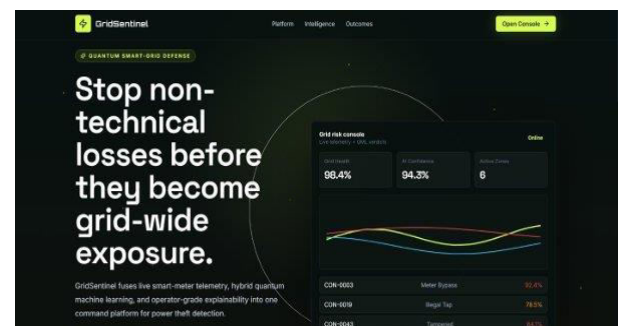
GridSentinel

Platform Intelligence Outcomes

Open Console →

QUANTUM SMART-GRID DEFENSE

Stop non-technical losses before they become grid-wide exposure.

GridSentinel fuses live smart-meter telemetry, hybrid quantum machine learning, and operator-grade explainability into one command platform for power theft detection.

Grid risk console
Live telemetry + QML verdicts

Online

Grid Health
98.4%

AI Confidence
94.3%

Active Zones
6

| | | |
|---|---|---|
| CON-0003 | Meter Bypass | 92.4% |
| CON-0019 | Illegal Tap | 78.5% |
| CON-0043 | Tampered | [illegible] |